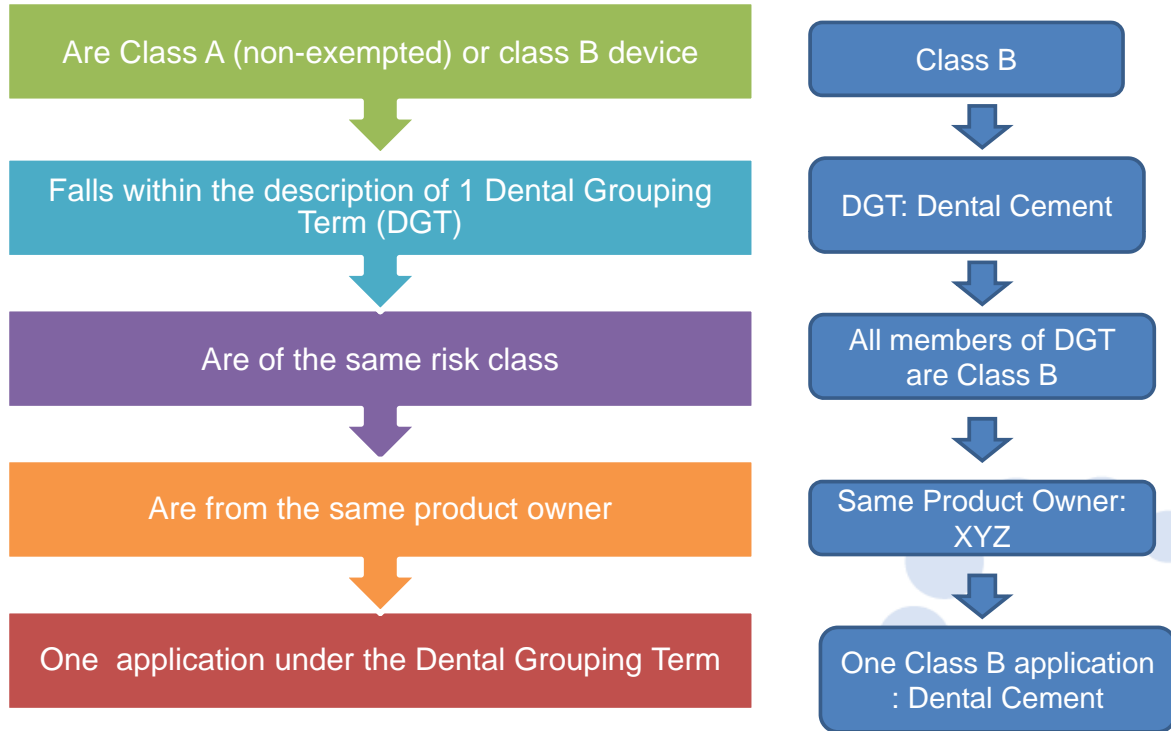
Are Class A (non-exempted) or class B device

Falls within the description of 1 Dental Grouping Term (DGT)

Are of the same risk class

Are from the same product owner

One  application under the Dental Grouping Term

Class B

DGT: Dental Cement

All members of DGT are Class B

Same Product Owner: XYZ

One Class B application : Dental Cement